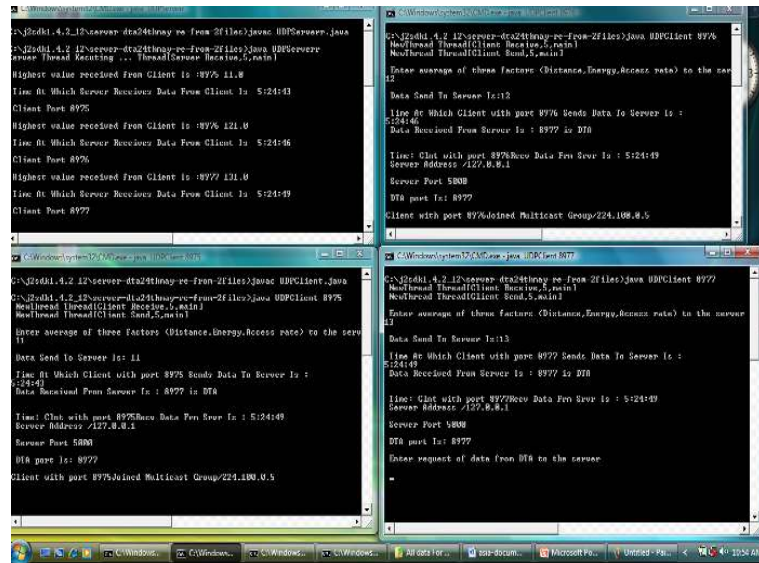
C:\Windows\system32\CMD.exe

C:\j2sdk1.4.2_12\server-dta24thmay-re-from-2files>javac UDPServerr.java

C:\j2sdk1.4.2_12\server-dta24thmay-re-from-2files>java UDPServerr
Server Thread Executing ... Thread[Server Receive,5,main]

Highest value received from Client is :8975 11.0

Time At Which Server Receives Data From Client Is : 5:24:43

Client Port 8975

Highest value received from Client is :8976 121.0

Time At Which Server Receives Data From Client Is : 5:24:46

Client Port 8976

Highest value received from Client is :8977 131.0

Time At Which Server Receives Data From Client Is : 5:24:49

Client Port 8977

C:\Windows\system32\CMD.exe - java UDPClient 8976

C:\j2sdk1.4.2_12\server-dta24thmay-re-from-2files>java UDPClient 8976
NewThread Thread[Client Receive,5,main]
NewThread Thread[Client Send,5,main]

Enter average of three factors (Distance,Energy,Access rate) to the server
12

Data Send To Server Is:12

Time At Which Client with port 8976 Sends Data To Server Is :
5:24:46
Data Received From Server Is : 8977 is DTA

Time: Clnt with port 8976Recv Data Frm Srvr Is : 5:24:49
Server Address /127.0.0.1

Server Port 5000

DTA port Is: 8977

Client with port 8976Joined Multicast Group/224.100.0.5

C:\Windows\system32\CMD.exe - java UDPClient

C:\j2sdk1.4.2_12\server-dta24thmay-re-from-2files>javac UDPClient.java

C:\j2sdk1.4.2_12\server-dta24thmay-re-from-2files>java UDPClient 8975
NewThread Thread[Client Receive,5,main]
NewThread Thread[Client Send,5,main]

Enter average of three factors (Distance,Energy,Access rate) to the server
11

Data Send To Server Is: 11

Time At Which Client with port 8975 Sends Data To Server Is :
5:24:43
Data Received From Server Is : 8977 is DTA

Time: Clnt with port 8975Recv Data Frm Srvr Is : 5:24:49
Server Address /127.0.0.1

Server Port 5000

DTA port Is: 8977

Client with port 8975Joined Multicast Group/224.100.0.5

C:\Windows\system32\CMD.exe - java UDPClient 8977

C:\j2sdk1.4.2_12\server-dta24thmay-re-from-2files>java UDPClient 8977
NewThread Thread[Client Receive,5,main]
NewThread Thread[Client Send,5,main]

Enter average of three factors (Distance,Energy,Access rate) to the server
13

Data Send To Server Is:13

Time At Which Client with port 8977 Sends Data To Server Is :
5:24:49
Data Received From Server Is : 8977 is DTA

Time: Clnt with port 8977Recv Data Frm Srvr Is : 5:24:49
Server Address /127.0.0.1

Server Port 5000

DTA port Is: 8977

Enter request of data from DTA to the server

_

C:\Windows... C:\Windows... C:\Windows... C:\Windows... All data for... ssa-docum... Microsoft Po... Untitled - Pai... 10:54 AM